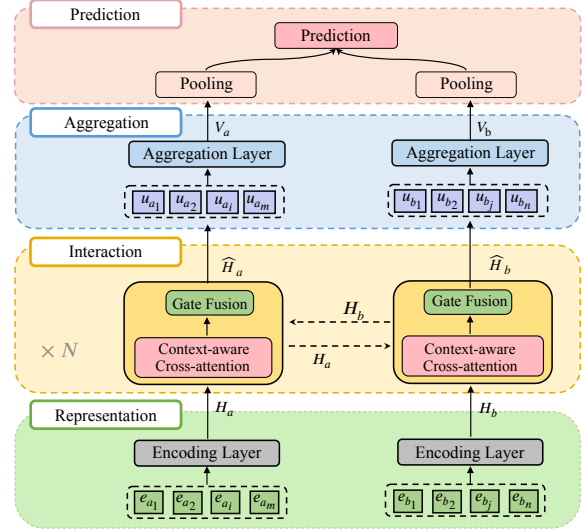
Prediction

Prediction

Pooling

Pooling

Aggregation

$V_a$

$V_b$

Aggregation Layer

Aggregation Layer

$u_{a_1}$ $u_{a_2}$ $u_{a_i}$ $u_{a_m}$

$u_{b_1}$ $u_{b_2}$ $u_{b_j}$ $u_{b_n}$

Interaction

$\widehat{H}_a$

$\widehat{H}_b$

Gate Fusion

$H_b$

Gate Fusion

$\times N$

Context-aware Cross-attention

$H_a$

Context-aware Cross-attention

Representation

$H_a$

$H_b$

Encoding Layer

Encoding Layer

$e_{a_1}$ $e_{a_2}$ $e_{a_i}$ $e_{a_m}$

$e_{b_1}$ $e_{b_2}$ $e_{b_j}$ $e_{b_n}$